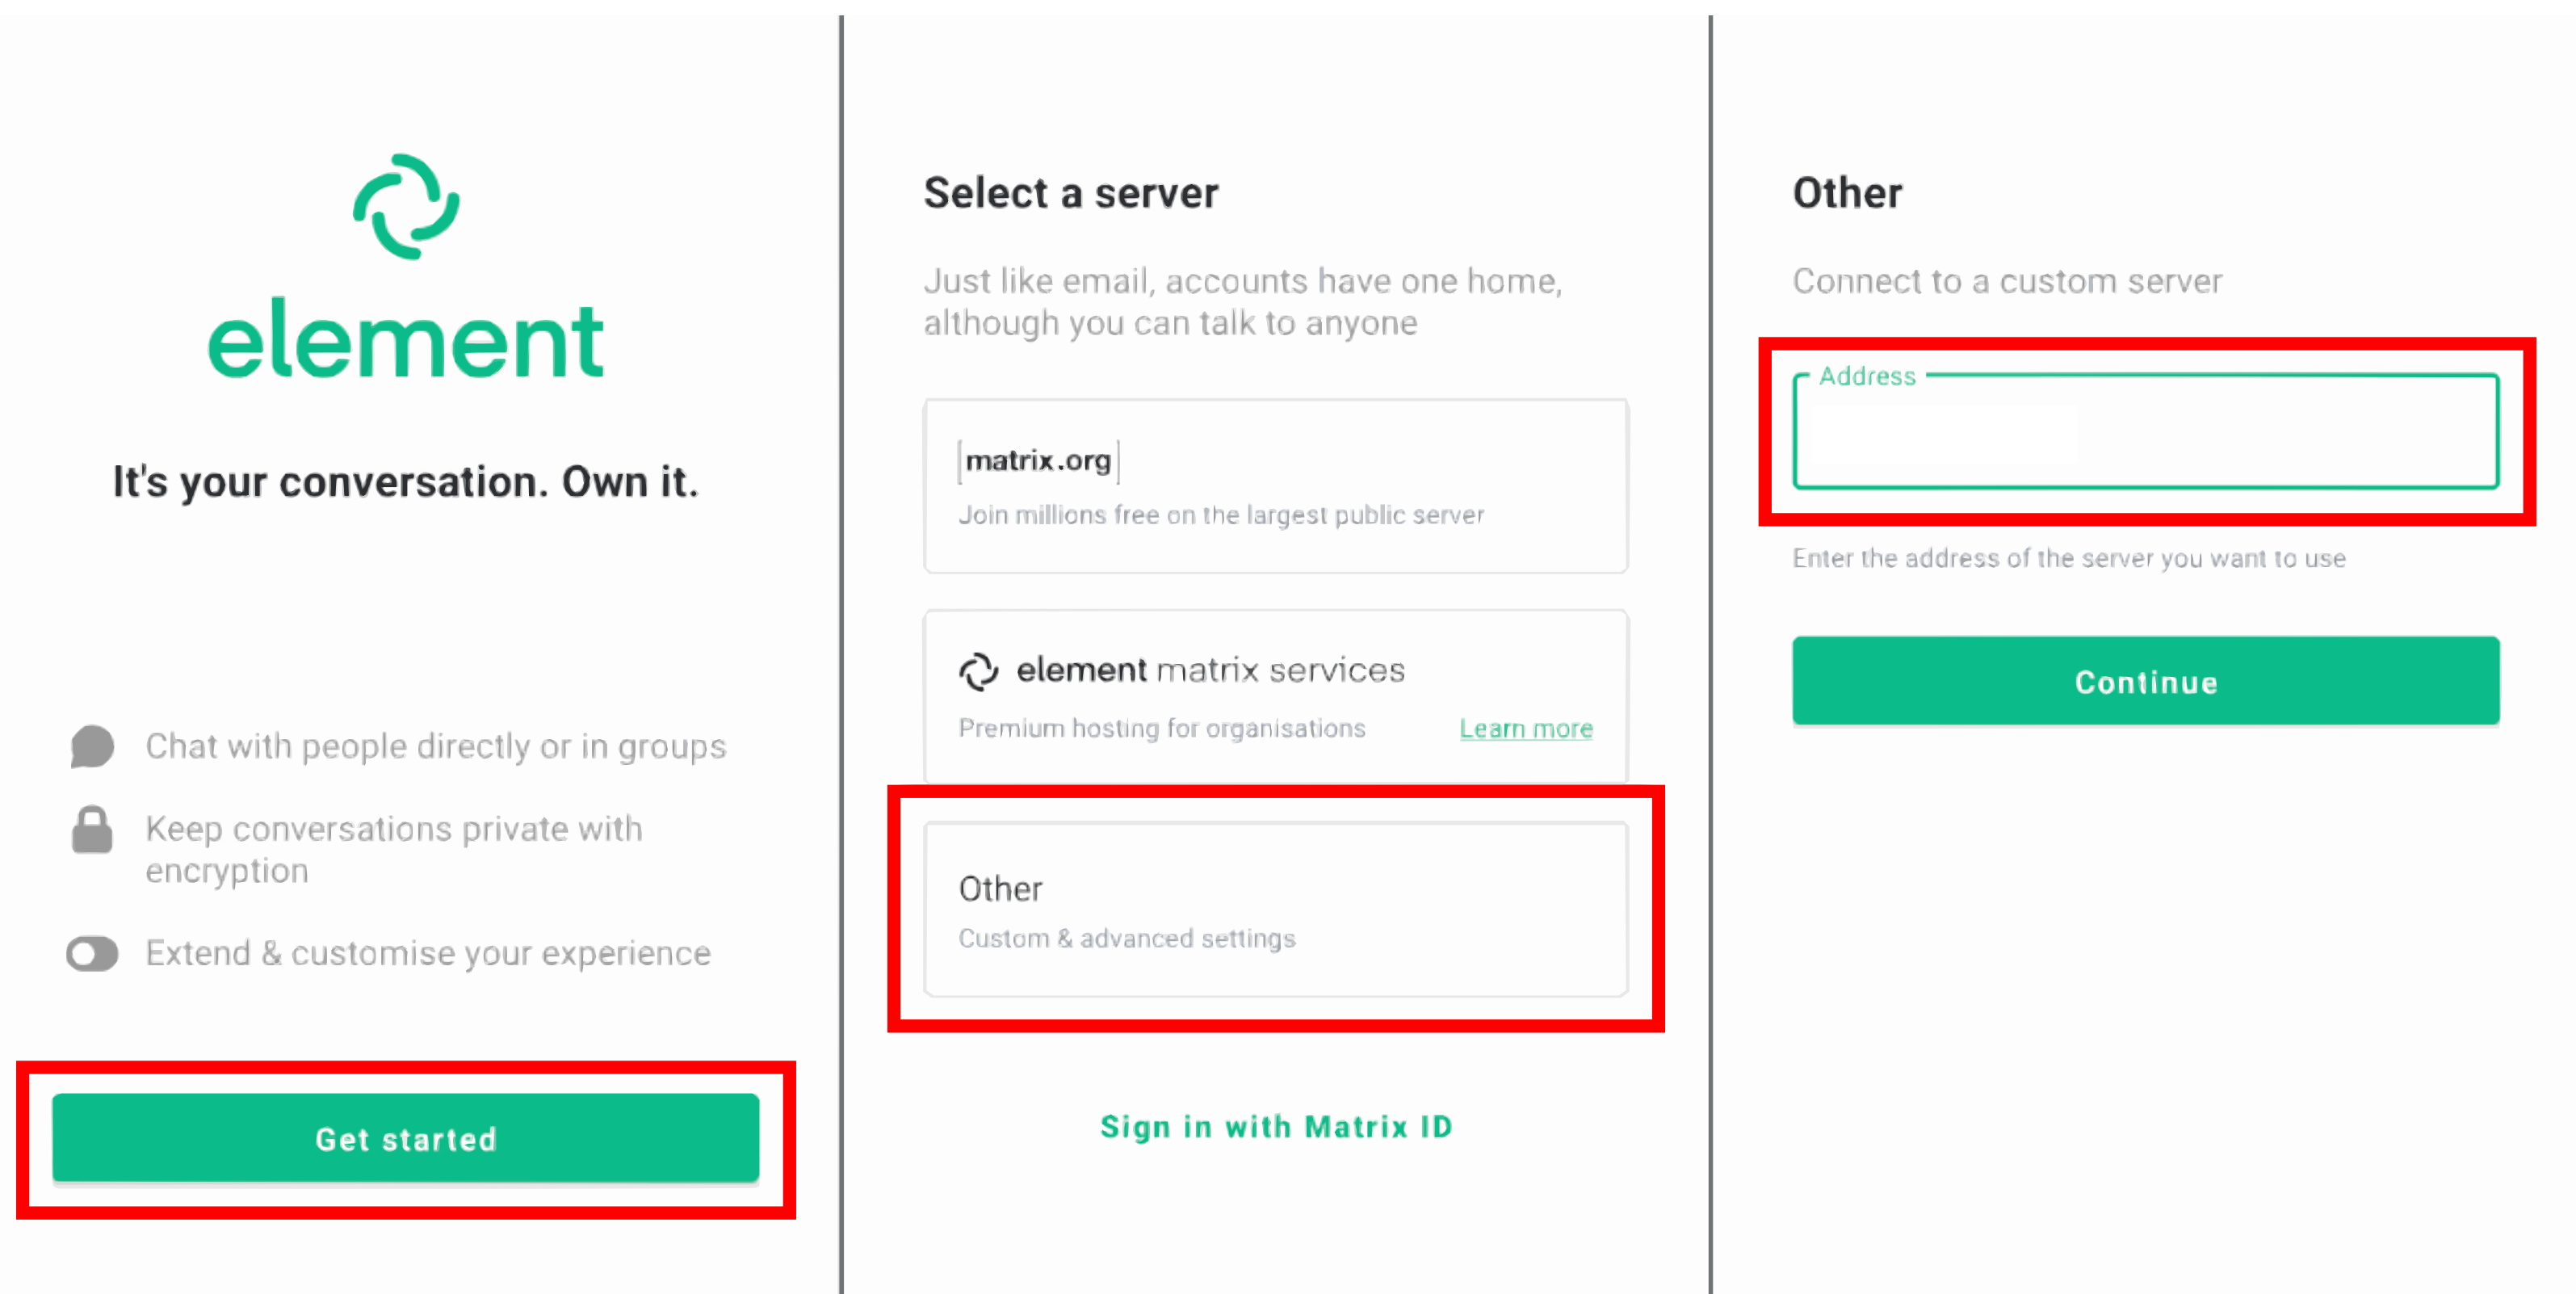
element

It's your conversation. Own it.

Chat with people directly or in groups

Keep conversations private with encryption

Extend & customise your experience

Get started

Select a server

Just like email, accounts have one home, although you can talk to anyone

matrix.org

Join millions free on the largest public server

element matrix services

Premium hosting for organisations

Learn more

Other

Custom & advanced settings

Sign in with Matrix ID

Other

Connect to a custom server

Address

Enter the address of the server you want to use

Continue